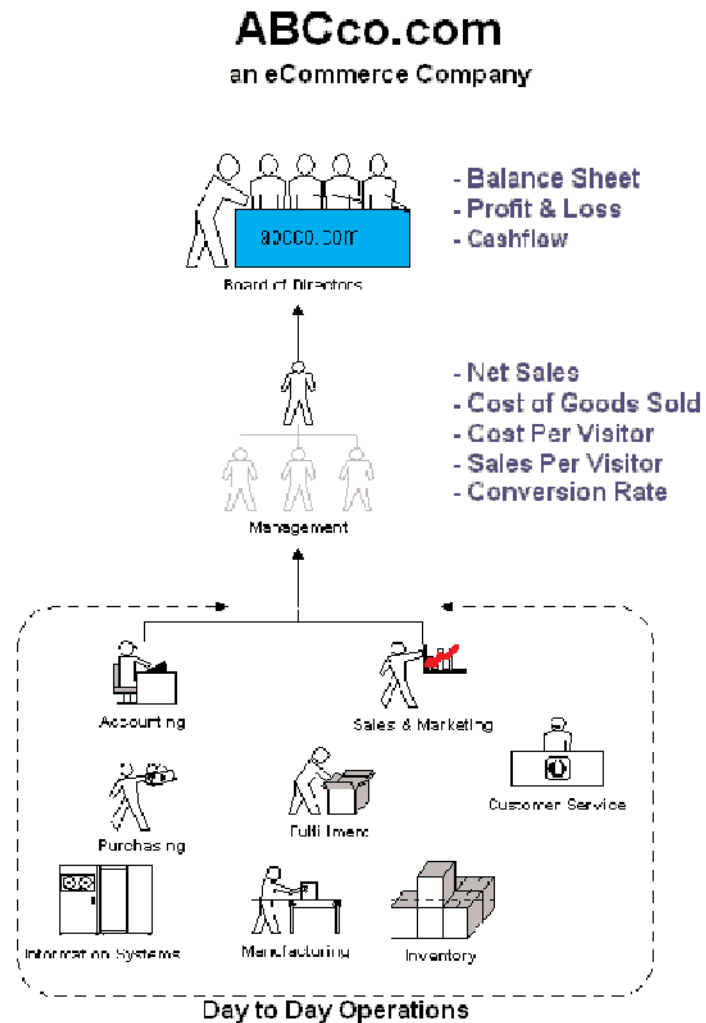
ABCco.com
an eCommerce Company

abcco.com

Board of Directors

- Balance Sheet
- Profit & Loss
- Cashflow

- Net Sales
- Cost of Goods Sold
- Cost Per Visitor
- Sales Per Visitor
- Conversion Rate

Management

Accounting

Sales & Marketing

Customer Service

Purchasing

Fulfillment

Information Systems

Manufacturing

Inventory

Day to Day Operations